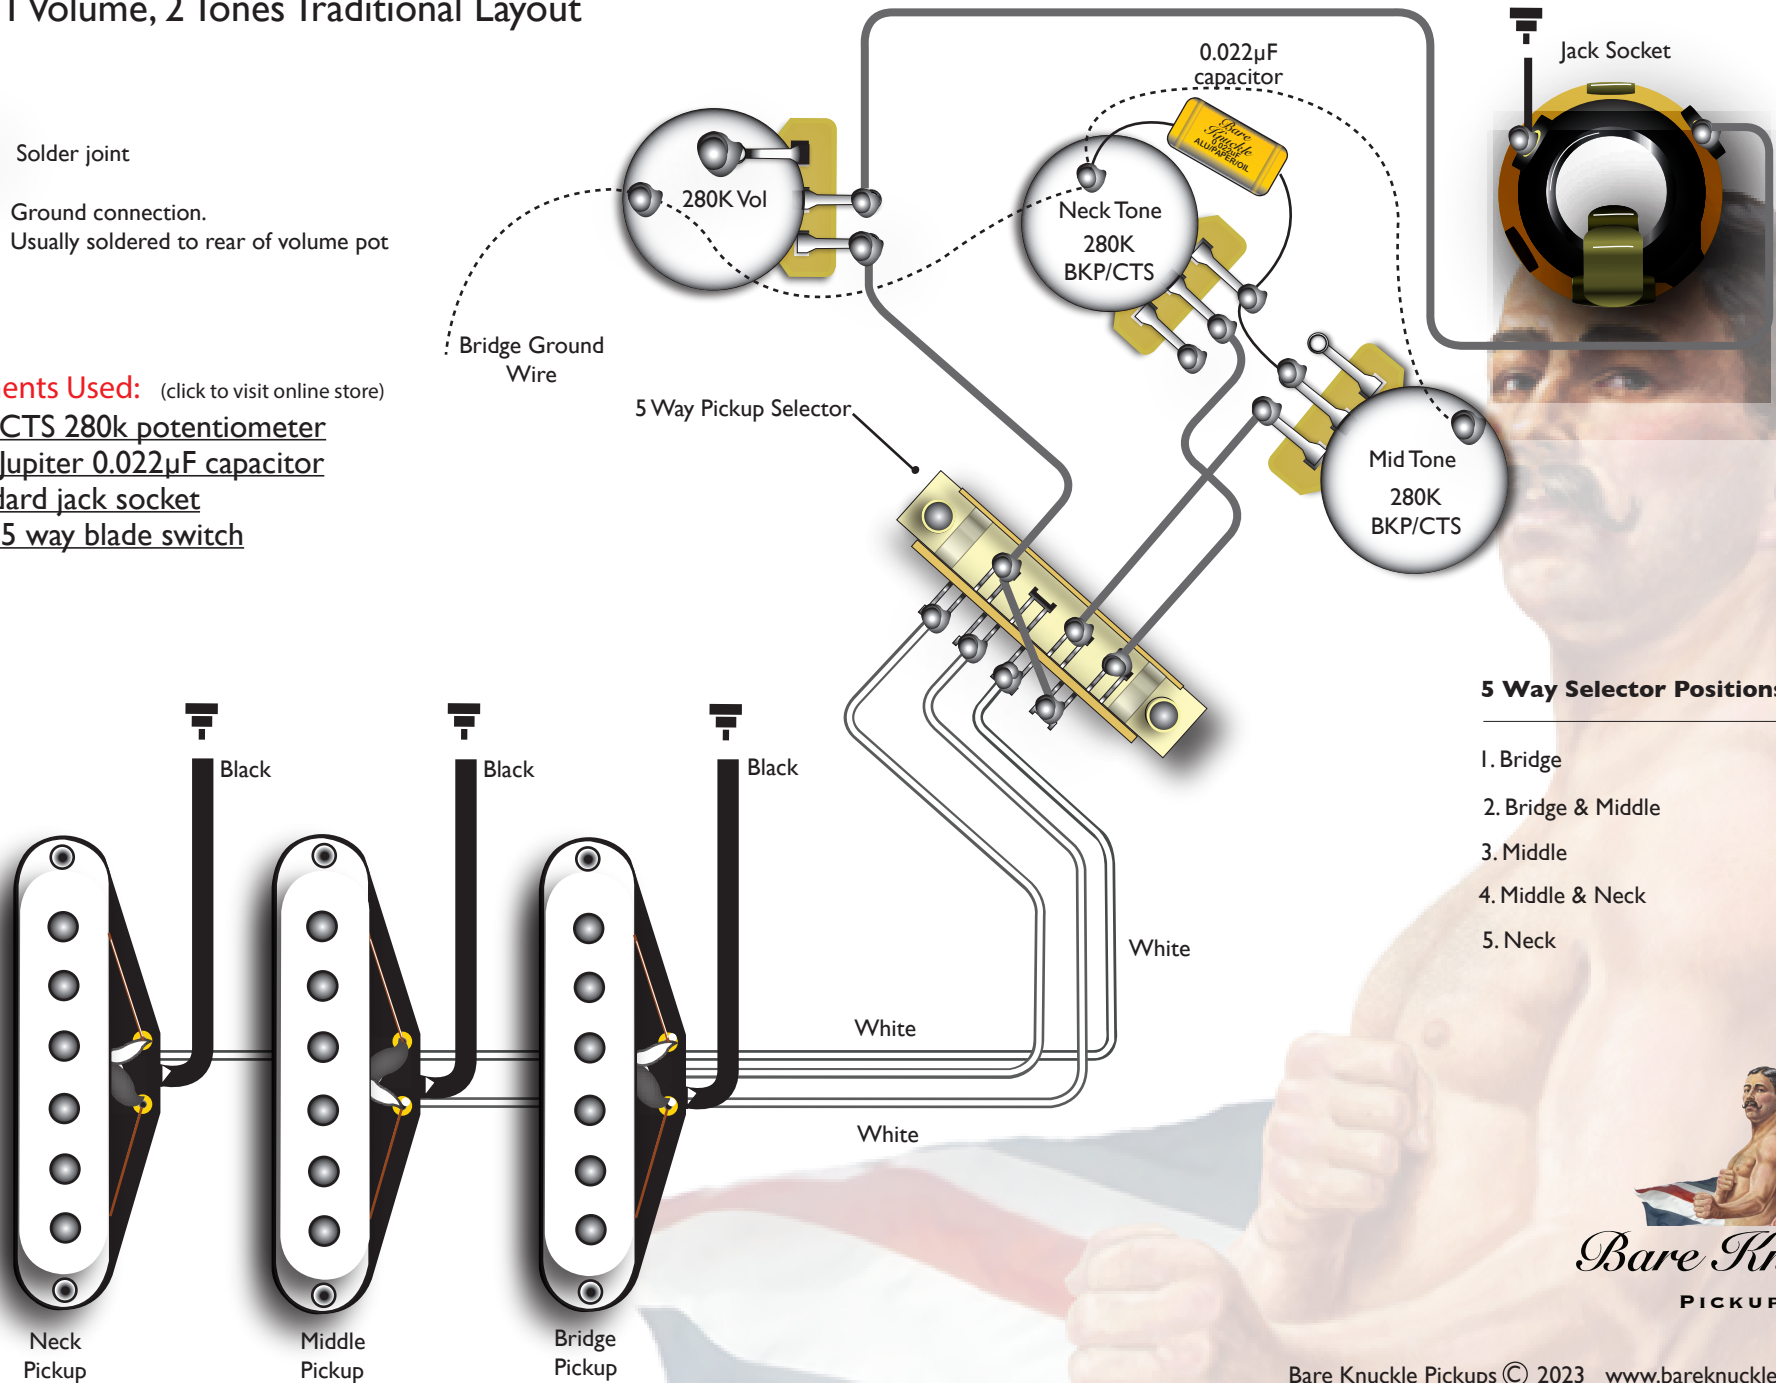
1 Volume, 2 Tones Traditional Layout

Solder joint

Ground connection.
Usually soldered to rear of volume pot

ents Used: (click to visit online store)
CTS 280k potentiometer
Jupiter 0.022µF capacitor
dard jack socket
5 way blade switch

Bridge Ground Wire

280K Vol

0.022µF capacitor

Bare Knuckle ALU/PAPER/OIL

Neck Tone 280K BKP/CTS

Jack Socket

5 Way Pickup Selector

Mid Tone 280K BKP/CTS

5 Way Selector Position

1. Bridge
2. Bridge & Middle
3. Middle
4. Middle & Neck
5. Neck

Black

Black

Black

White

White

White

Neck Pickup

Middle Pickup

Bridge Pickup

Bare Kn

PICKUP

Bare Knuckle Pickups © 2023 www.bareknuckle